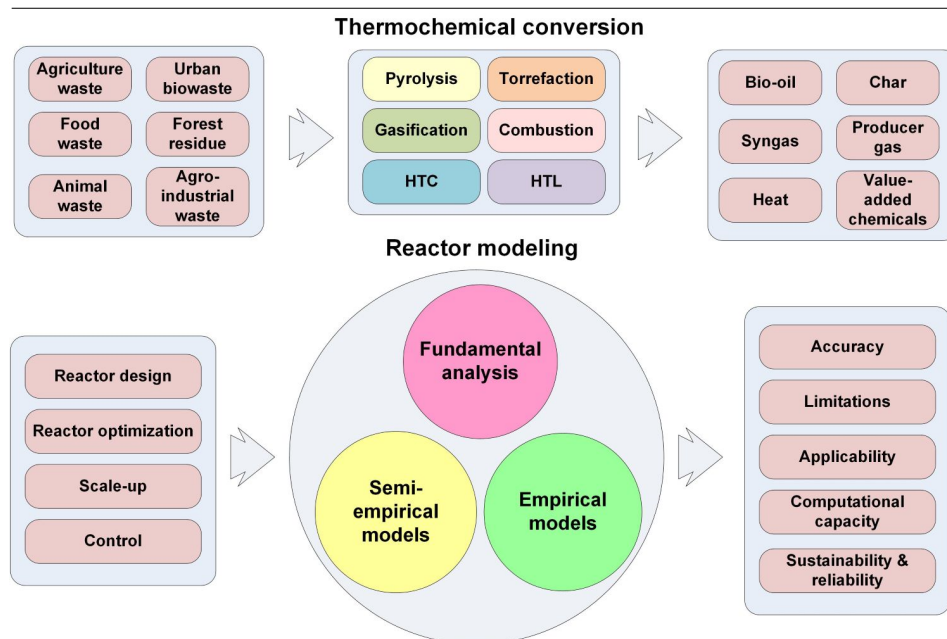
Thermochemical conversion

Agriculture waste

Urban biowaste

Food waste

Forest residue

Animal waste

Agro-industrial waste

Pyrolysis

Torrefaction

Gasification

Combustion

HTC

HTL

Bio-oil

Char

Syngas

Producer gas

Heat

Value-added chemicals

Reactor modeling

Reactor design

Reactor optimization

Scale-up

Control

Fundamental analysis

Semi-empirical models

Empirical models

Accuracy

Limitations

Applicability

Computational capacity

Sustainability & reliability